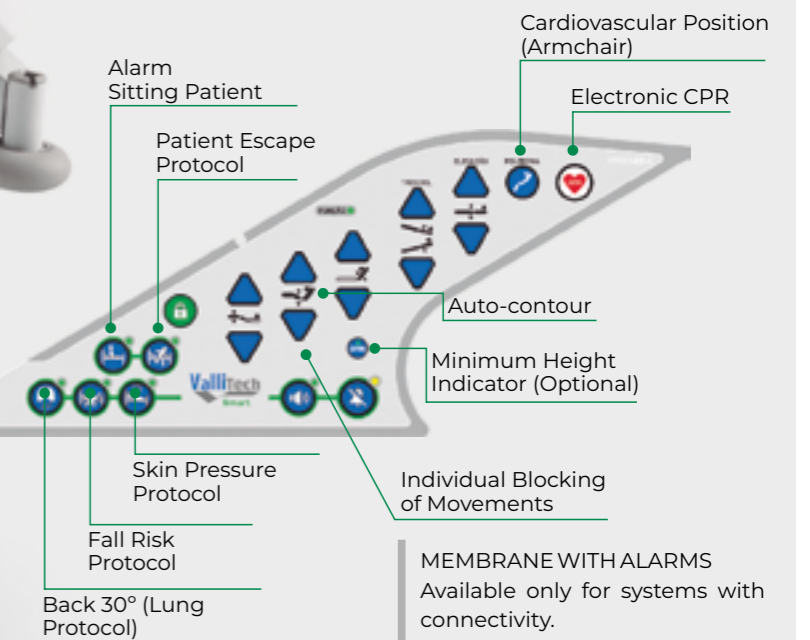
Cardiovascular Position (Armchair)

Alarm Sitting Patient

Electronic CPR

Patient Escape Protocol

Valli Tech Smart

Auto-contour

Minimum Height Indicator (Optional)

Skin Pressure Protocol

Individual Blocking of Movements

Fall Risk Protocol

MEMBRANE WITH ALARMS
Available only for systems with connectivity.

Back 30° (Lung Protocol)